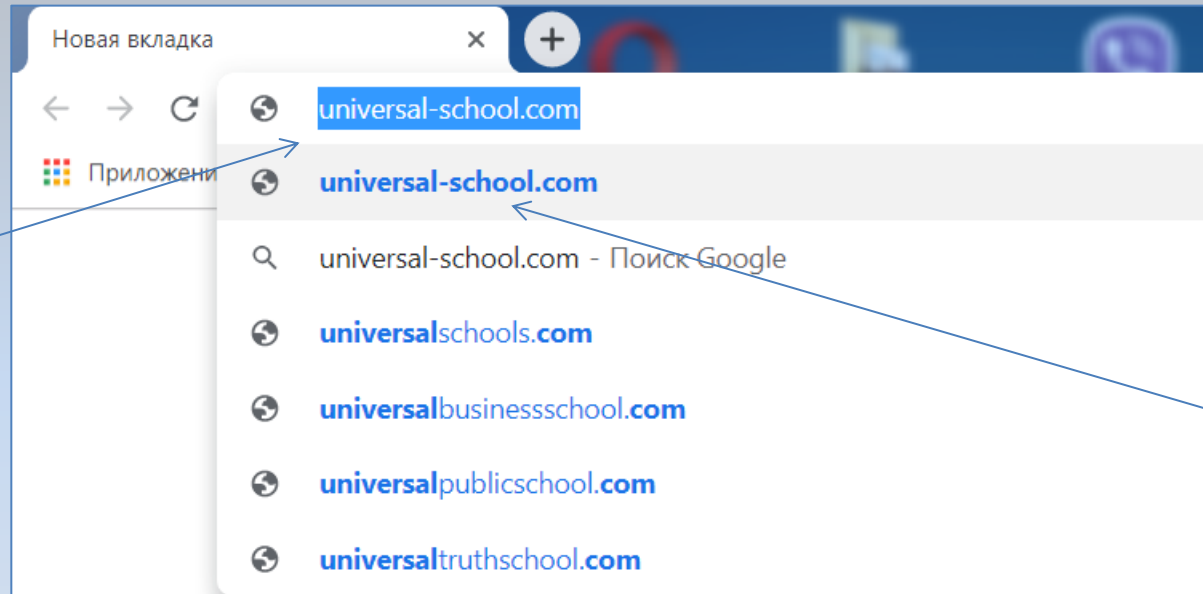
Новая вкладка ×

Приложени

universal-school.com

universal-school.com

universal-school.com - Поиск Google

universalschools.com

universalbusinessschool.com

universalpublicschool.com

universaltruthschool.com